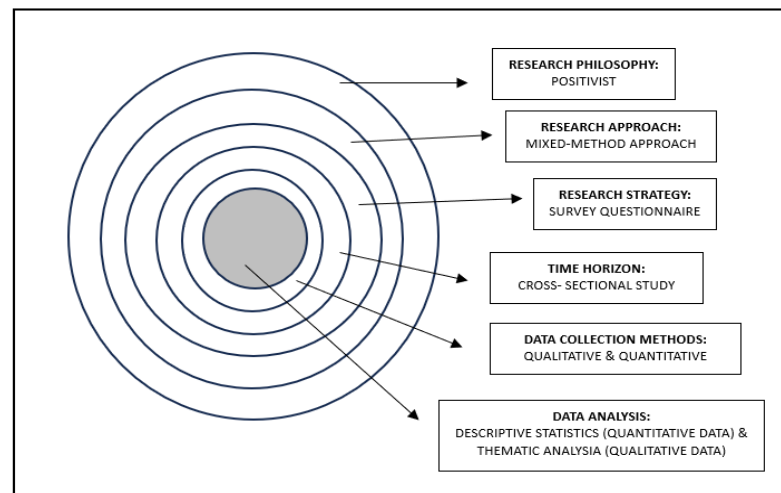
RESEARCH PHILOSOPHY:
POSITIVIST

RESEARCH APPROACH:
MIXED-METHOD APPROACH

RESEARCH STRATEGY:
SURVEY QUESTIONNAIRE

TIME HORIZON:
CROSS- SECTIONAL STUDY

DATA COLLECTION METHODS:
QUALITATIVE & QUANTITATIVE

DATA ANALYSIS:
DESCRIPTIVE STATISTICS (QUANTITATIVE DATA) & THEMATIC ANALYSIA (QUALITATIVE DATA)